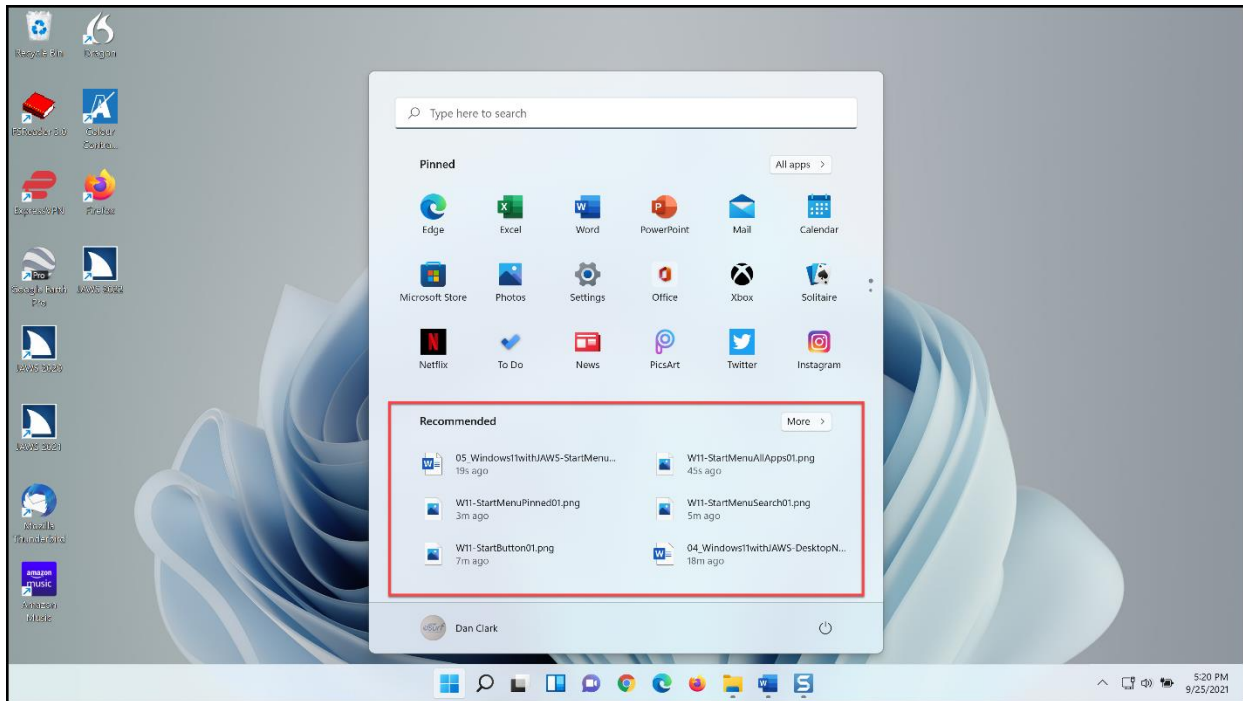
Recycle Bin
Dragon
FSReader 3.0
Colour Contra...
ExpressVPN
Firefox
Pro
Google Earth Pro
JAWS 2022
JAWS 2020
JAWS 2021
Mozilla Thunderbird
amazon music
Amazon Music

Type here to search

Pinned
All apps >

Edge
Excel
Word
PowerPoint
Mail
Calendar
Microsoft Store
Photos
Settings
Office
Xbox
Solitaire
Netflix
To Do
News
PicsArt
Twitter
Instagram

Recommended
More >

05_Windows11withJAWS-StartMenu...
19s ago
W11-StartMenuAllApps01.png
45s ago
W11-StartMenuPinned01.png
3m ago
W11-StartMenuSearch01.png
5m ago
W11-StartButton01.png
7m ago
04_Windows11withJAWS-DesktopN...
18m ago

Dan Clark

5:20 PM
9/25/2021